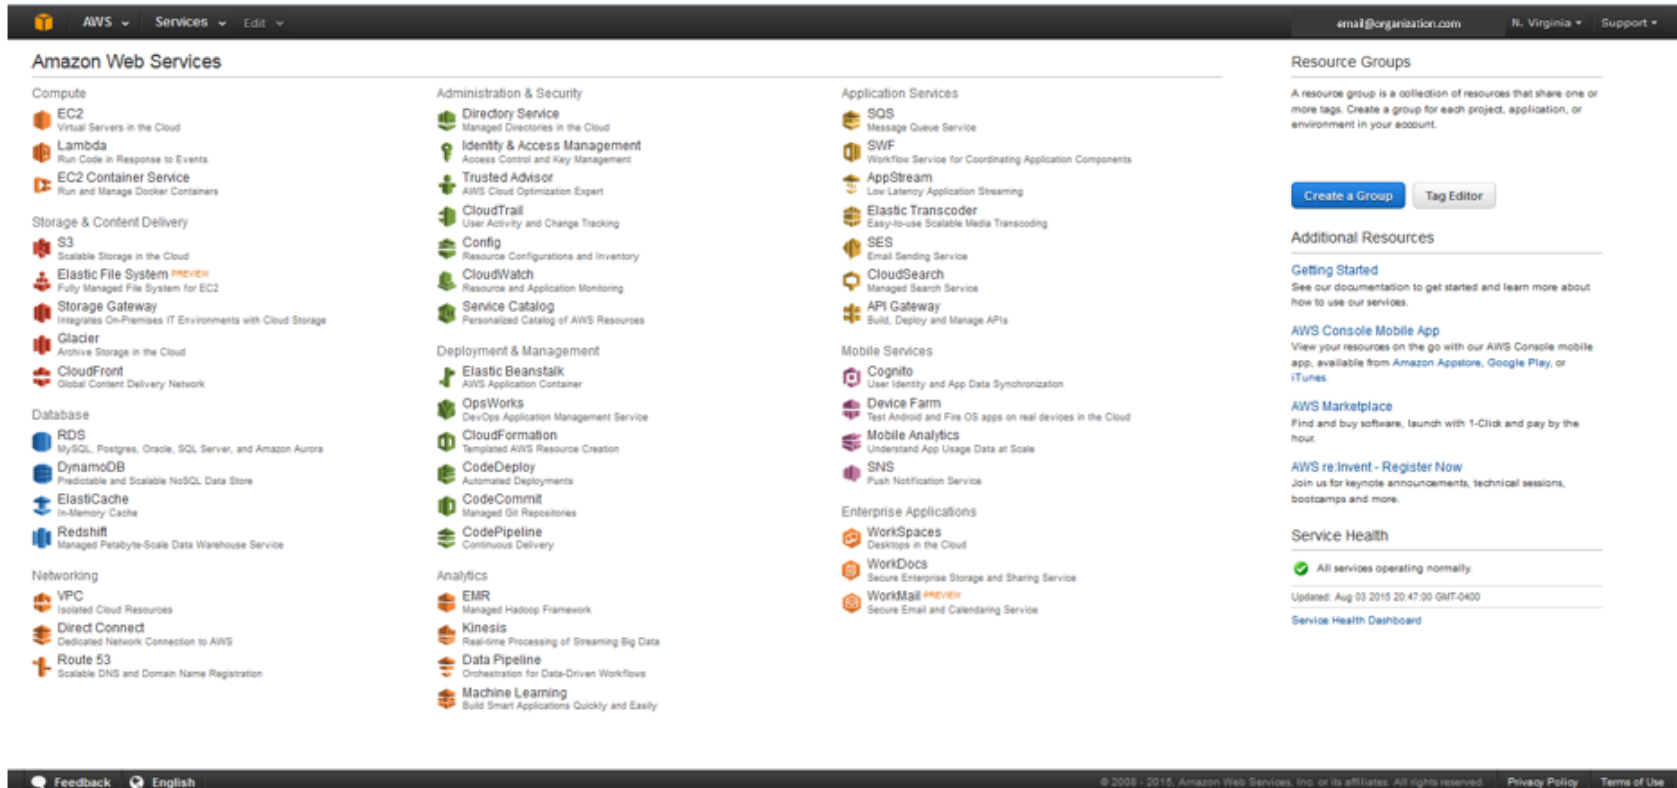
AWS Services Edit

email@organization.com N. Virginia Support

Amazon Web Services

Compute
EC2
Virtual Servers in the Cloud
Lambda
Run Code in Response to Events
EC2 Container Service
Run and Manage Docker Containers

Storage & Content Delivery
S3
Scalable Storage in the Cloud
Elastic File System PREVIEW
Fully Managed File System for EC2
Storage Gateway
Integrates On-Premises IT Environments with Cloud Storage
Glacier
Archive Storage in the Cloud
CloudFront
Global Content Delivery Network

Database
RDS
MySQL, Postgres, Oracle, SQL Server, and Amazon Aurora
DynamoDB
Predictable and Scalable NoSQL Data Store
ElastiCache
In-Memory Cache
Redshift
Managed Petabyte-Scale Data Warehouse Service

Networking
VPC
Isolated Cloud Resources
Direct Connect
Dedicated Network Connection to AWS
Route 53
Scalable DNS and Domain Name Registration

Administration & Security
Directory Service
Managed Directories in the Cloud
Identity & Access Management
Access Control and Key Management
Trusted Advisor
AWS Cloud Optimization Expert
CloudTrail
User Activity and Change Tracking
Config
Resource Configurations and Inventory
CloudWatch
Resource and Application Monitoring
Service Catalog
Personalized Catalog of AWS Resources

Deployment & Management
Elastic Beanstalk
AWS Application Container
OpsWorks
DevOps Application Management Service
CloudFormation
Templated AWS Resource Creation
CodeDeploy
Automated Deployments
CodeCommit
Managed Git Repositories
CodePipeline
Continuous Delivery

Analytics
EMR
Managed Hadoop Framework
Kinesis
Real-time Processing of Streaming Big Data
Data Pipeline
Orchestration for Data-Driven Workflows
Machine Learning
Build Smart Applications Quickly and Easily

Application Services
SQS
Message Queue Service
SWF
Workflow Service for Coordinating Application Components
AppStream
Low Latency Application Streaming
Elastic Transcoder
Easy-to-use Scalable Media Transcoding
SES
Email Sending Service
CloudSearch
Managed Search Service
API Gateway
Build, Deploy and Manage APIs

Mobile Services
Cognito
User Identity and App Data Synchronization
Device Farm
Test Android and Fire OS apps on real devices in the Cloud
Mobile Analytics
Understand App Usage Data at Scale
SNS
Push Notification Service

Enterprise Applications
WorkSpaces
Desktops in the Cloud
WorkDocs
Secure Enterprise Storage and Sharing Service
WorkMail PREVIEW
Secure Email and Calendaring Service

Resource Groups
A resource group is a collection of resources that share one or more tags. Create a group for each project, application, or environment in your account.

Create a Group Tag Editor

Additional Resources
Getting Started
See our documentation to get started and learn more about how to use our services.
AWS Console Mobile App
View your resources on the go with our AWS Console mobile app, available from Amazon Appstore, Google Play, or iTunes.
AWS Marketplace
Find and buy software, launch with 1-Click and pay by the hour.
AWS re:Invent - Register Now
Join us for keynote announcements, technical sessions, bootcamps and more.

Service Health
All services operating normally.
Updated: Aug 03 2015 20:47:00 GMT-0400
Service Health Dashboard

Feedback English
© 2008 - 2015, Amazon Web Services, Inc. or its affiliates. All rights reserved. Privacy Policy Terms of Use